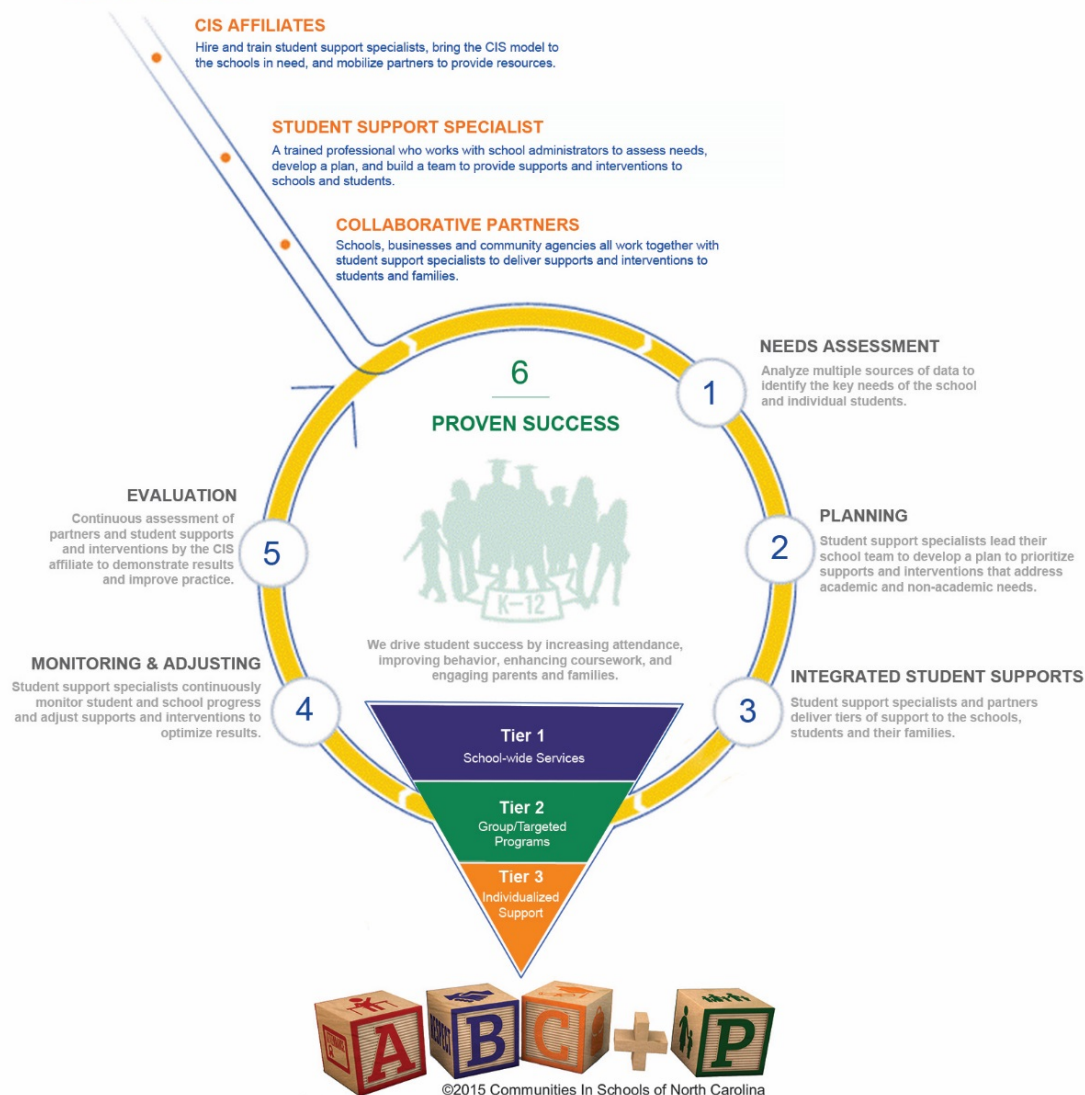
CIS AFFILIATES
Hire and train student support specialists, bring the CIS model to the schools in need, and mobilize partners to provide resources.

STUDENT SUPPORT SPECIALIST
A trained professional who works with school administrators to assess needs, develop a plan, and build a team to provide supports and interventions to schools and students.

COLLABORATIVE PARTNERS
Schools, businesses and community agencies all work together with student support specialists to deliver supports and interventions to students and families.

6
PROVEN SUCCESS

K–12

1
NEEDS ASSESSMENT
Analyze multiple sources of data to identify the key needs of the school and individual students.

2
PLANNING
Student support specialists lead their school team to develop a plan to prioritize supports and interventions that address academic and non-academic needs.

3
INTEGRATED STUDENT SUPPORTS
Student support specialists and partners deliver tiers of support to the schools, students and their families.

4
MONITORING & ADJUSTING
Student support specialists continuously monitor student and school progress and adjust supports and interventions to optimize results.

5
EVALUATION
Continuous assessment of partners and student supports and interventions by the CIS affiliate to demonstrate results and improve practice.

We drive student success by increasing attendance, improving behavior, enhancing coursework, and engaging parents and families.

Tier 1
School-wide Services

Tier 2
Group/Targeted Programs

Tier 3
Individualized Support

A B C + P

©2015 Communities In Schools of North Carolina